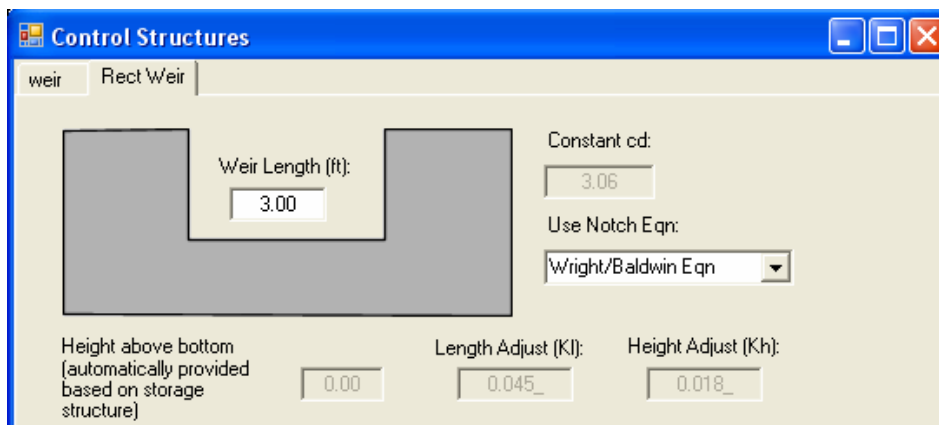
Control Structures

weir

Rect Weir

Weir Length (ft):

3.00

Constant cd:

3.06

Use Notch Eqn:

Wright/Baldwin Eqn

Height above bottom (automatically provided based on storage structure)

0.00

Length Adjust (Kl):

0.045_

Height Adjust (Kh):

0.018_